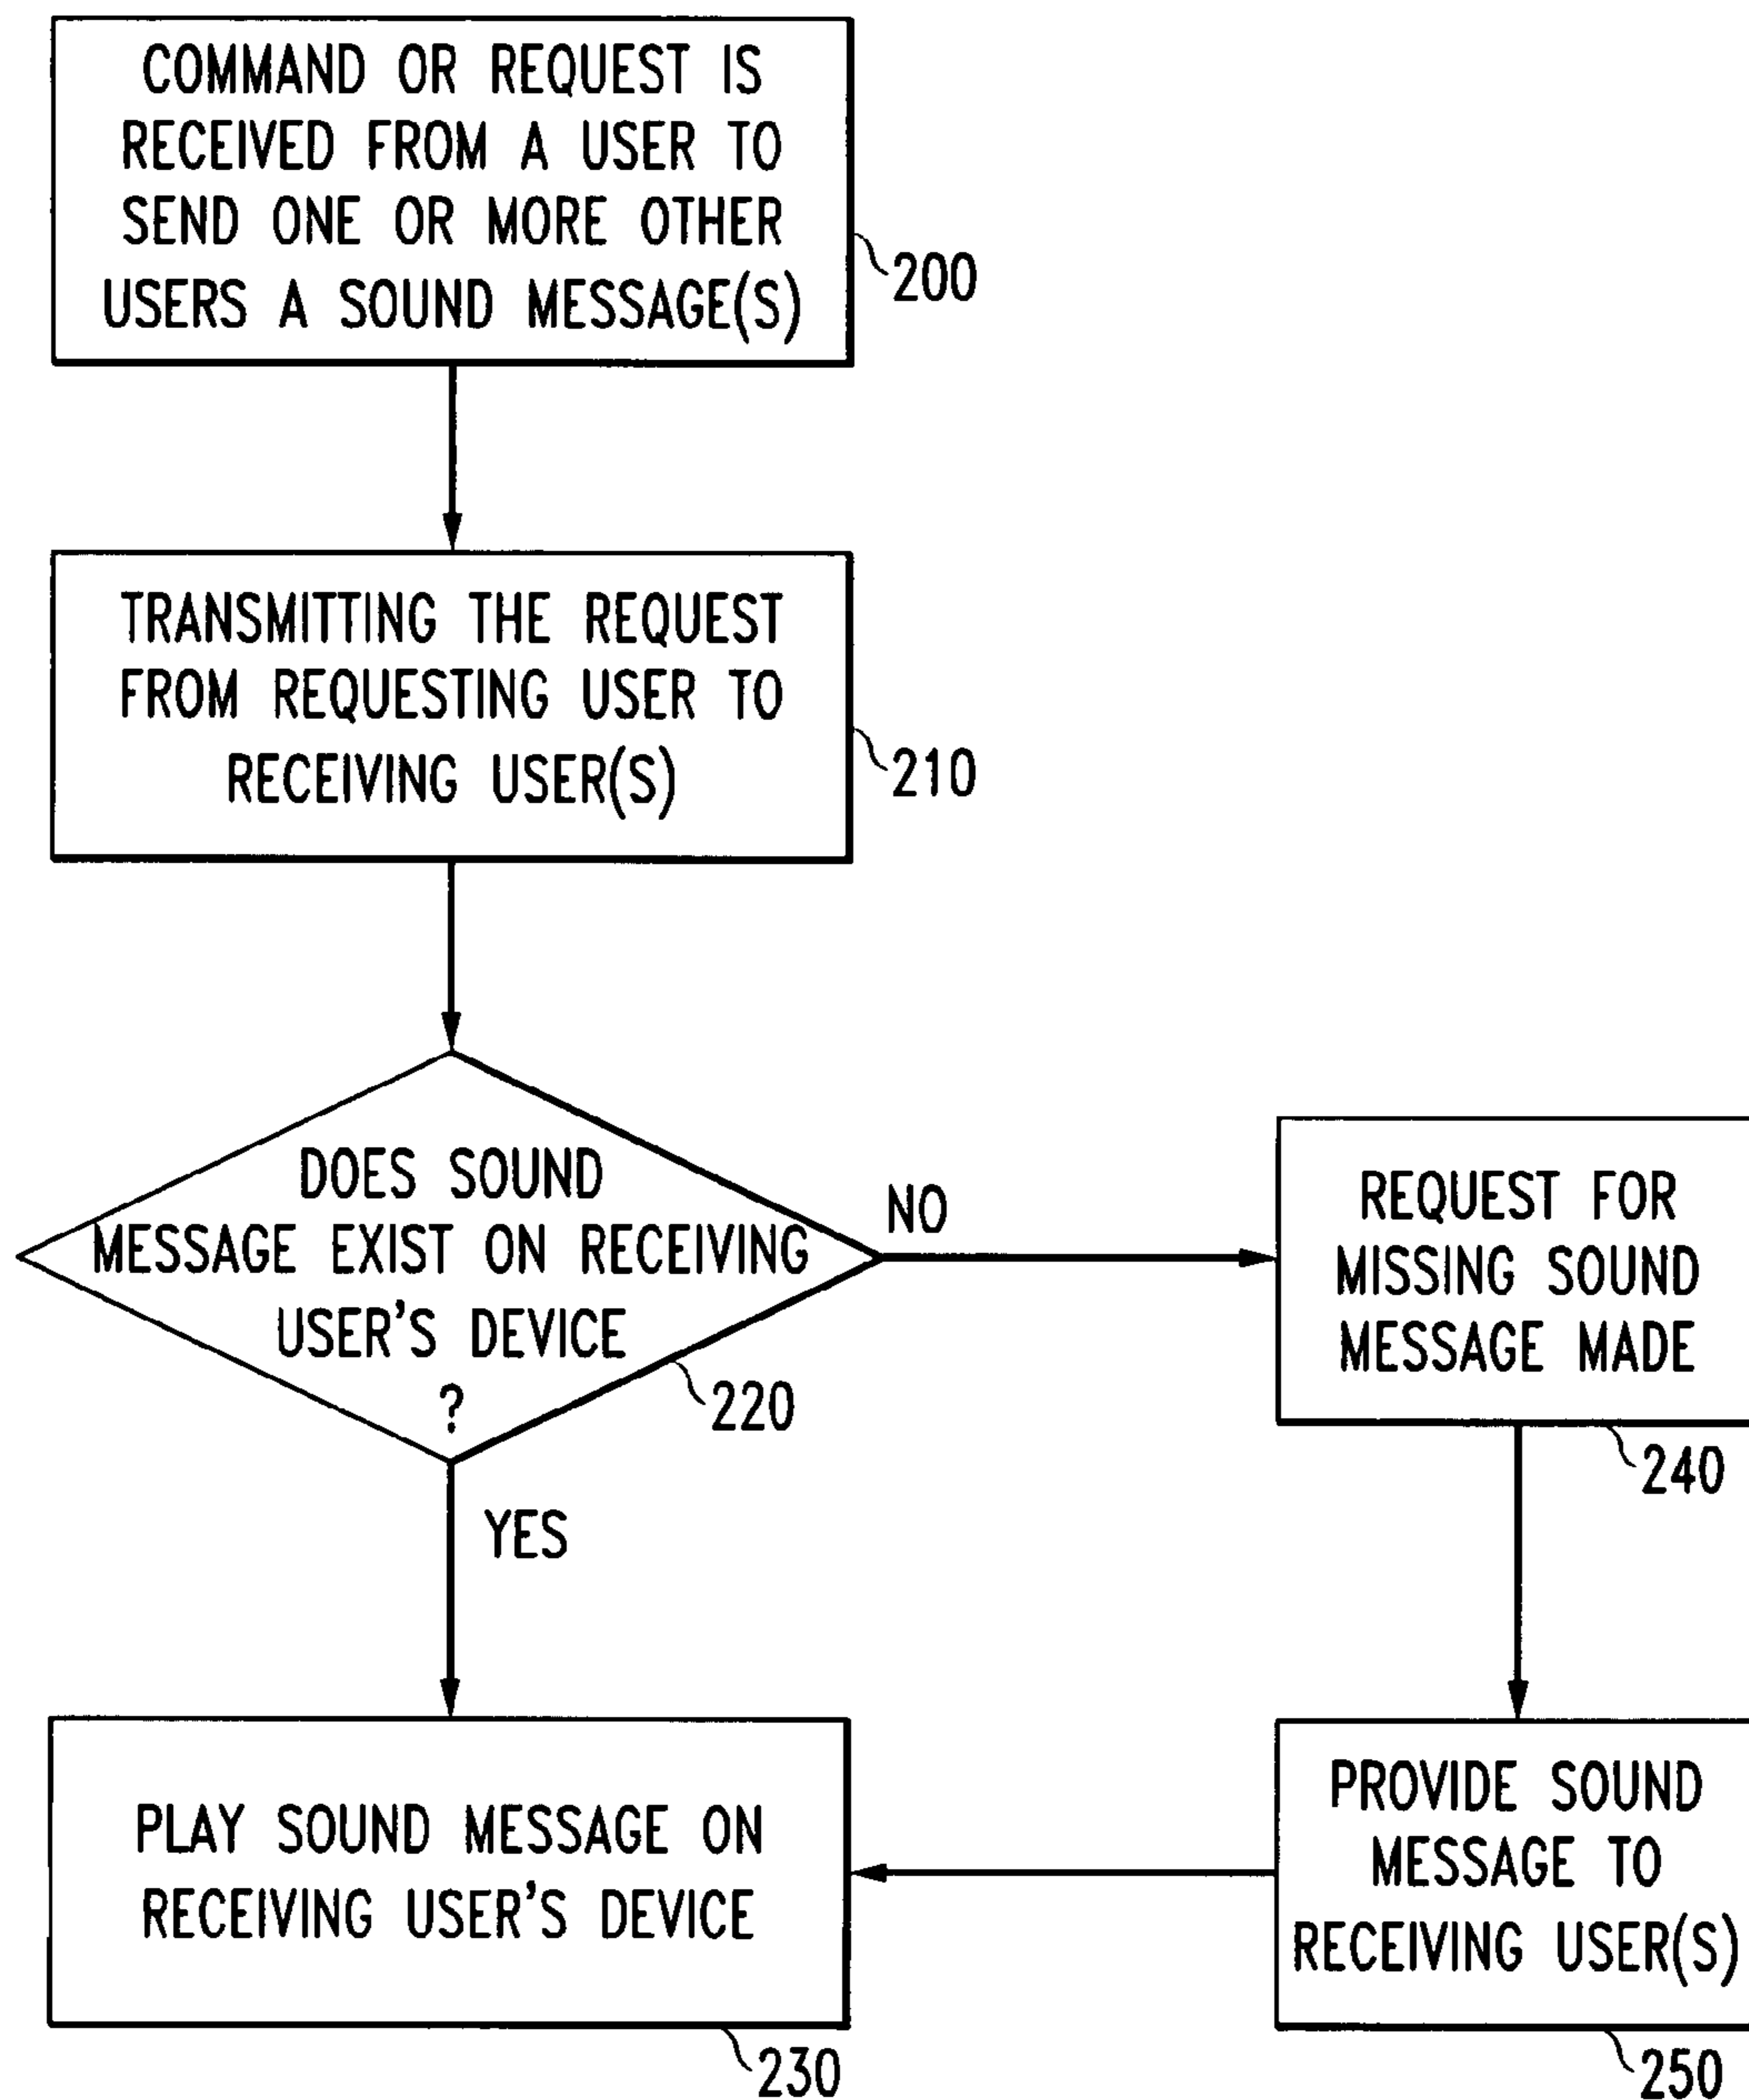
COMMAND OR REQUEST IS RECEIVED FROM A USER TO SEND ONE OR MORE OTHER USERS A SOUND MESSAGE(S)

200

TRANSMITTING THE REQUEST FROM REQUESTING USER TO RECEIVING USER(S)

210

DOES SOUND MESSAGE EXIST ON RECEIVING USER'S DEVICE ?

220

NO

REQUEST FOR MISSING SOUND MESSAGE MADE

240

YES

PLAY SOUND MESSAGE ON RECEIVING USER'S DEVICE

230

PROVIDE SOUND MESSAGE TO RECEIVING USER(S)

250